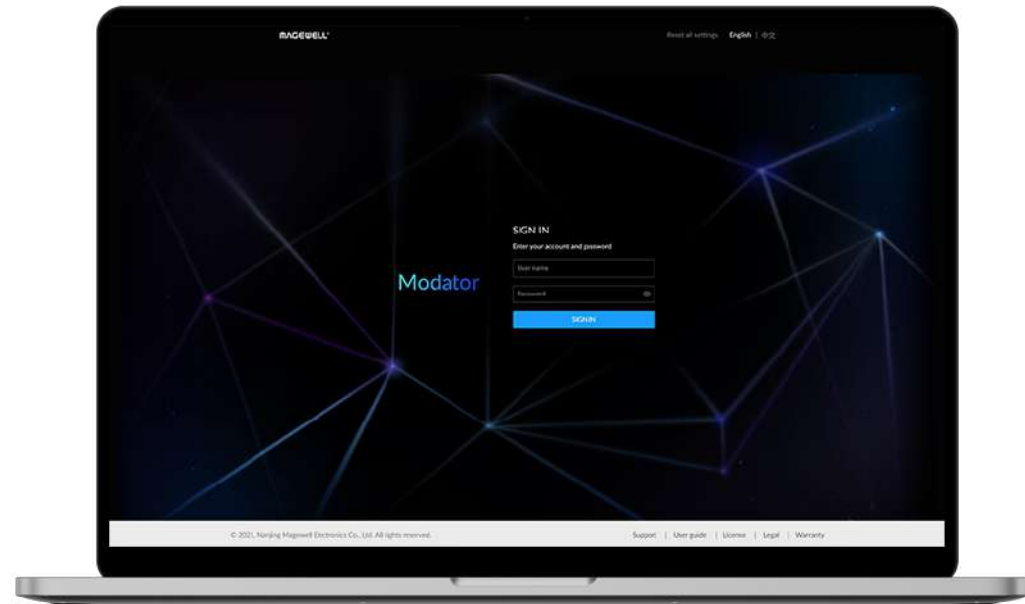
MAGEWELL

Reset all settings English | 中文

Modator

SIGN IN

Enter your account and password

User name

Password

SIGN IN

© 2021, Nanjing Magewell Electronics Co., Ltd. All rights reserved.

Support | User guide | License | Legal | Warranty